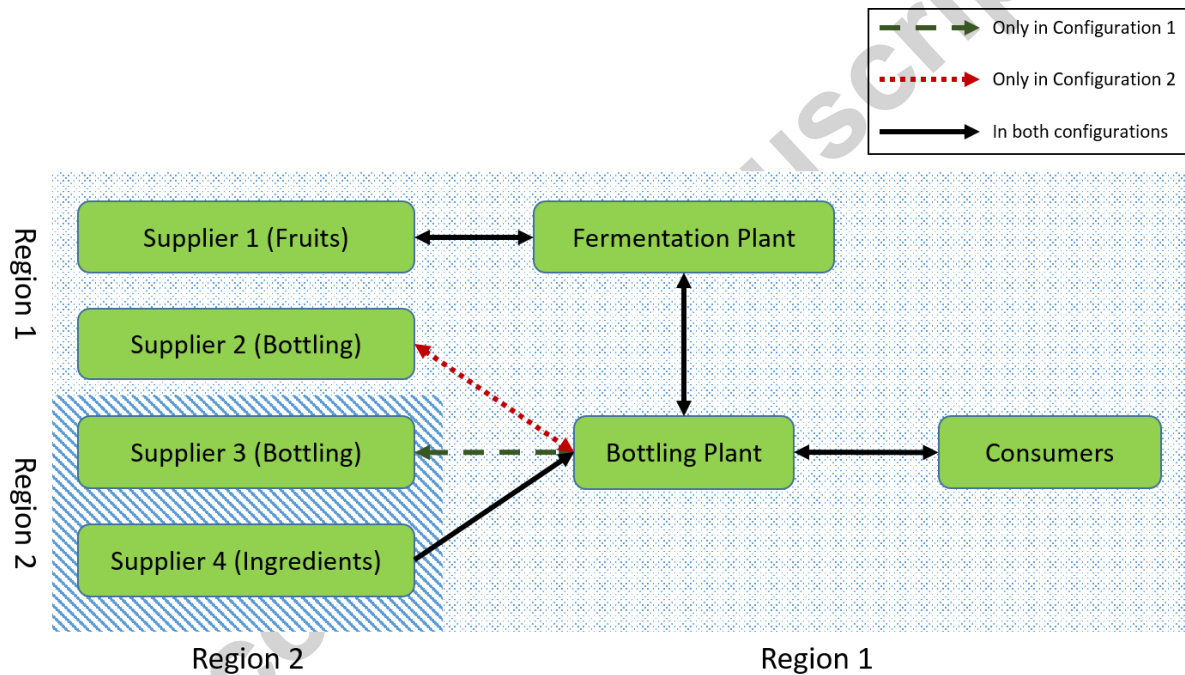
Only in Configuration 1
Only in Configuration 2
In both configurations

Region 1
Region 2

Supplier 1 (Fruits)
Fermentation Plant
Supplier 2 (Bottling)
Supplier 3 (Bottling)
Bottling Plant
Consumers
Supplier 4 (Ingredients)

Region 2
Region 1